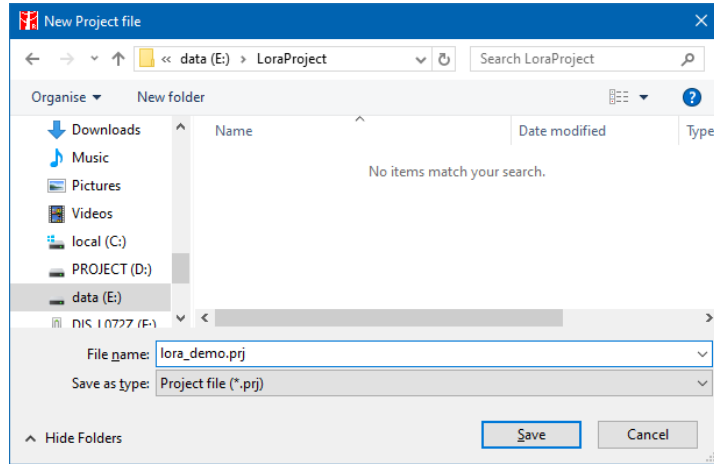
New Project file

« data (E:) › LoraProject

Search LoraProject

Organise ▾

New folder

Downloads

Music

Pictures

Videos

local (C:)

PROJECT (D:)

data (E:)

DIS_L07Z (F:)

Name

Date modified

Type

No items match your search.

File name: lora_demo.prj

Save as type: Project file (*.prj)

Hide Folders

Save

Cancel